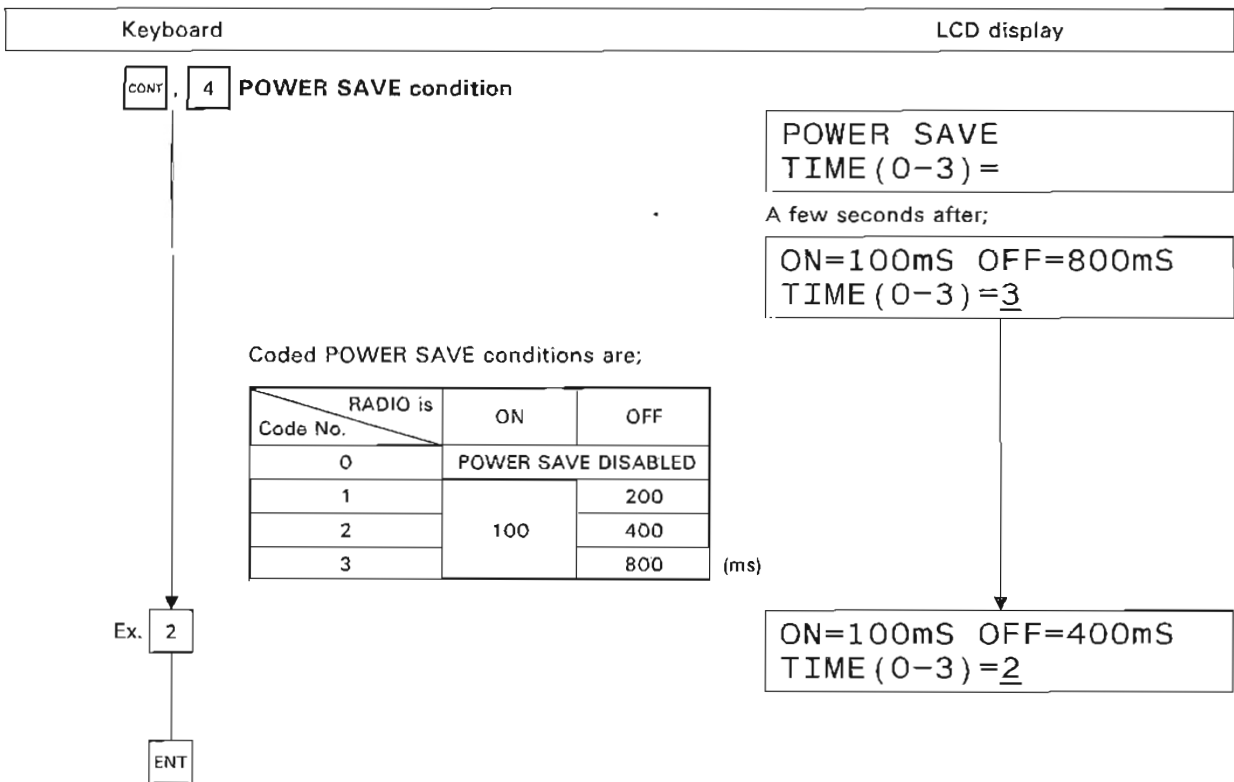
Keyboard

LCD display

CONT , 4 POWER SAVE condition

POWER SAVE
TIME(0-3)=

A few seconds after;

ON=100mS OFF=800mS
TIME(0-3)=3

Coded POWER SAVE conditions are;

| RADIO is / Code No. | ON | OFF |
|---|---|---|
| 0 | POWER SAVE DISABLED | |
| 1 | 100 | 200 |
| 2 | | 400 |
| 3 | | 800 |

(ms)

Ex. 2

ON=100mS OFF=400mS
TIME(0-3)=2

ENT